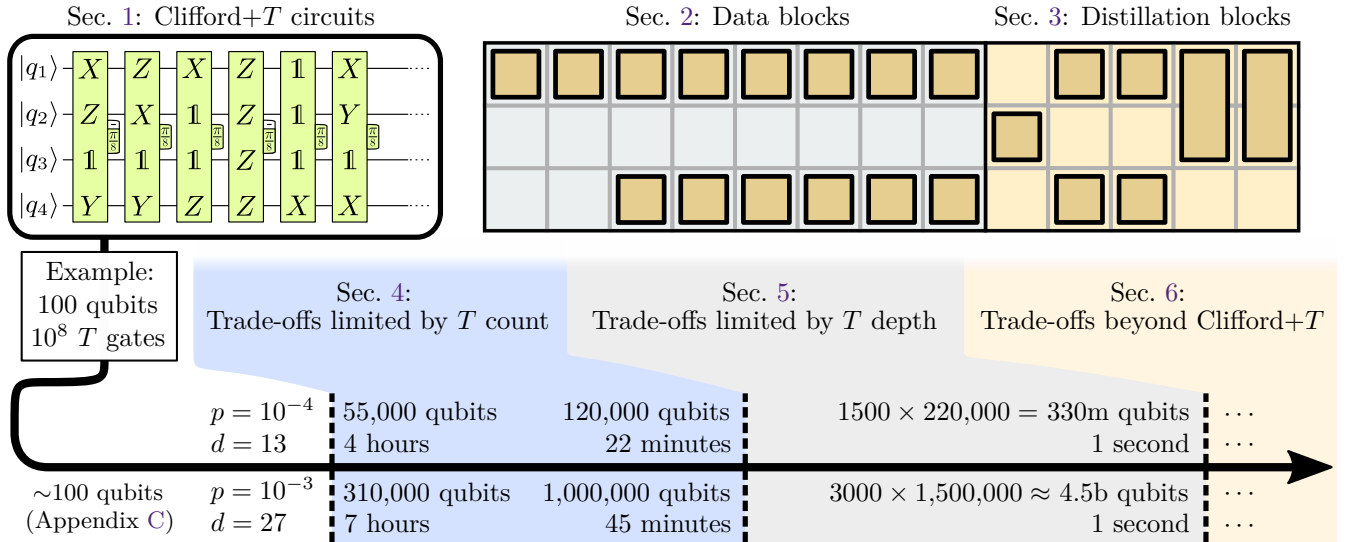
Sec. 1: Clifford+$T$ circuits

$|q_1\rangle$ $|q_2\rangle$ $|q_3\rangle$ $|q_4\rangle$

$X$ $Z$ $\mathbb{1}$ $Y$ $\frac{\pi}{8}$ $Z$ $X$ $\mathbb{1}$ $Y$ $\frac{\pi}{8}$ $X$ $\mathbb{1}$ $\mathbb{1}$ $Z$ $\frac{\pi}{8}$ $Z$ $Z$ $Z$ $Z$ $\frac{-\pi}{8}$ $\mathbb{1}$ $\mathbb{1}$ $\mathbb{1}$ $X$ $\frac{\pi}{8}$ $X$ $Y$ $\mathbb{1}$ $X$ $\frac{\pi}{8}$

Sec. 2: Data blocks

Sec. 3: Distillation blocks

Example:
100 qubits
$10^8$ $T$ gates

Sec. 4:
Trade-offs limited by $T$ count

Sec. 5:
Trade-offs limited by $T$ depth

Sec. 6:
Trade-offs beyond Clifford+$T$

$p = 10^{-4}$ 55,000 qubits 120,000 qubits $1500 \times 220{,}000 = 330$m qubits $\cdots$
$d = 13$ 4 hours 22 minutes 1 second $\cdots$

~100 qubits (Appendix C)

$p = 10^{-3}$ 310,000 qubits 1,000,000 qubits $3000 \times 1{,}500{,}000 \approx 4.5$b qubits $\cdots$
$d = 27$ 7 hours 45 minutes 1 second $\cdots$